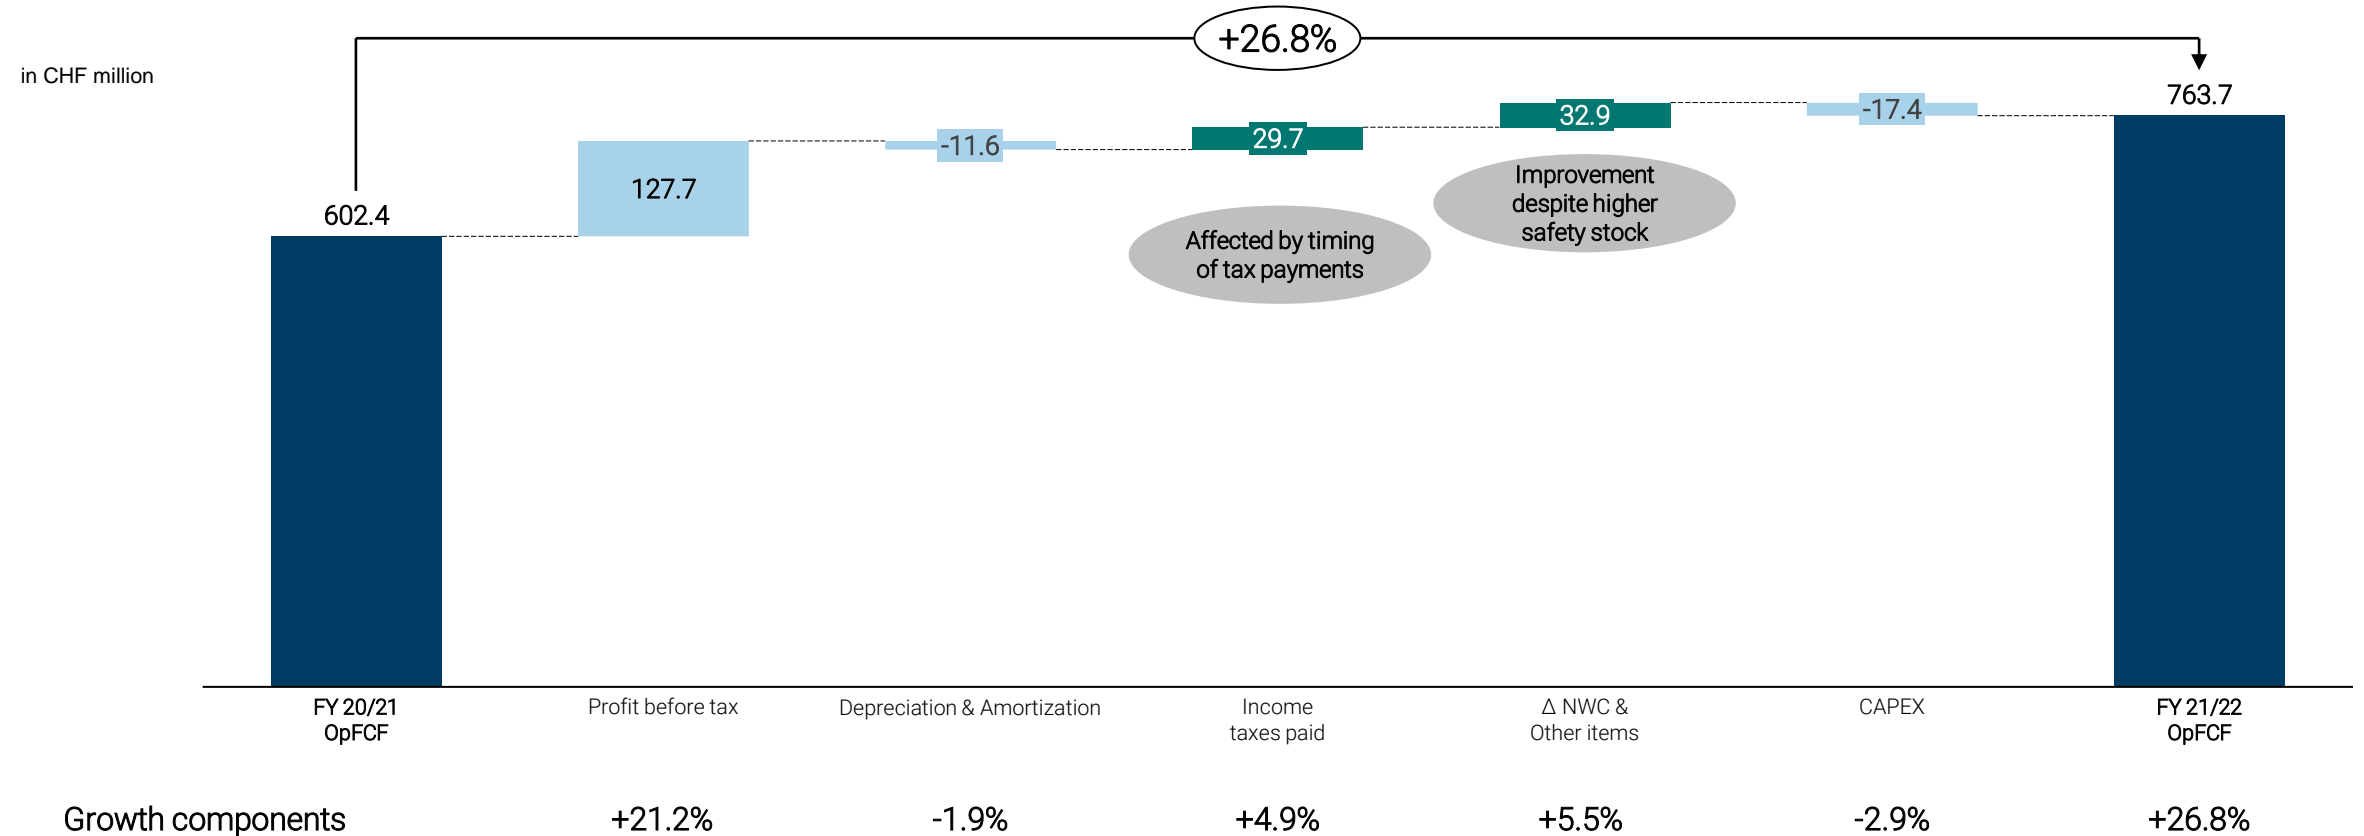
in CHF million

+26.8%

602.4

127.7

-11.6

29.7

32.9

-17.4

763.7

Affected by timing of tax payments

Improvement despite higher safety stock

FY 20/21 OpFCF

Profit before tax

Depreciation & Amortization

Income taxes paid

Δ NWC & Other items

CAPEX

FY 21/22 OpFCF

Growth components

+21.2%

-1.9%

+4.9%

+5.5%

-2.9%

+26.8%